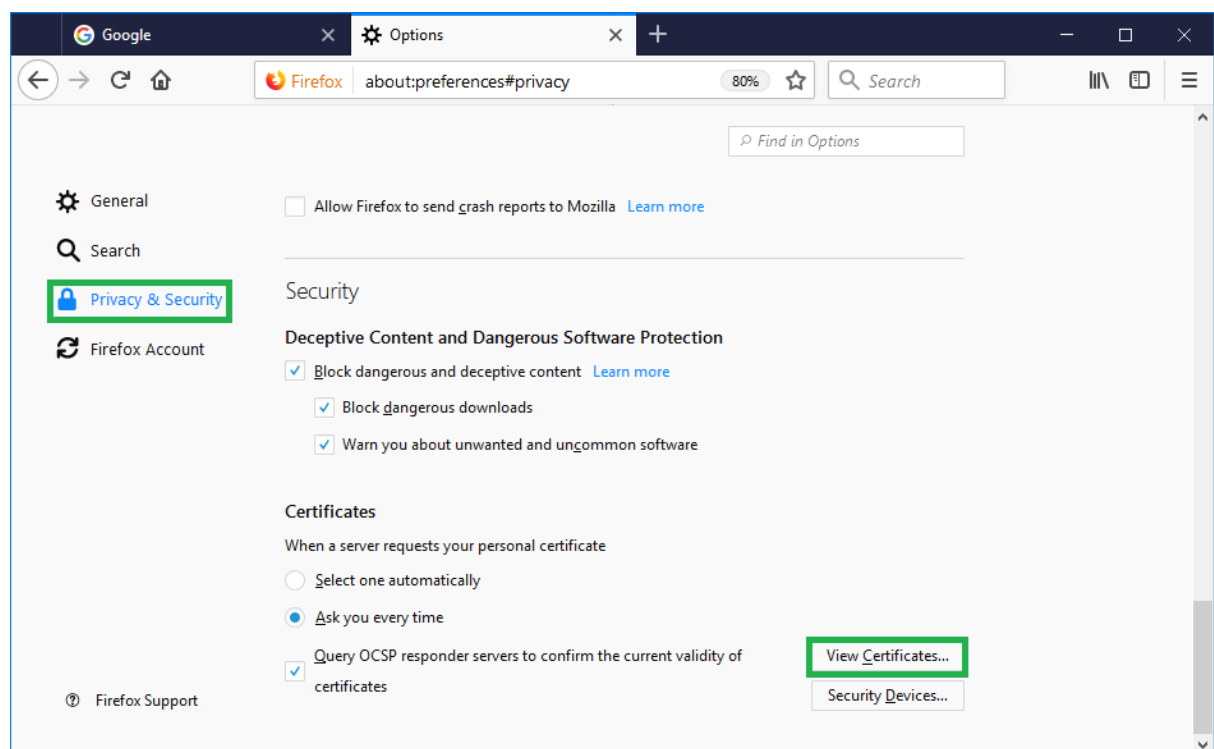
Google
Options
Firefox about:preferences#privacy 80%
Search

Find in Options

General
Search
Privacy & Security
Firefox Account

Allow Firefox to send crash reports to Mozilla Learn more

Security

Deceptive Content and Dangerous Software Protection

Block dangerous and deceptive content Learn more

Block dangerous downloads

Warn you about unwanted and uncommon software

Certificates

When a server requests your personal certificate

Select one automatically

Ask you every time

Query OCSP responder servers to confirm the current validity of certificates

View Certificates...

Security Devices...

Firefox Support